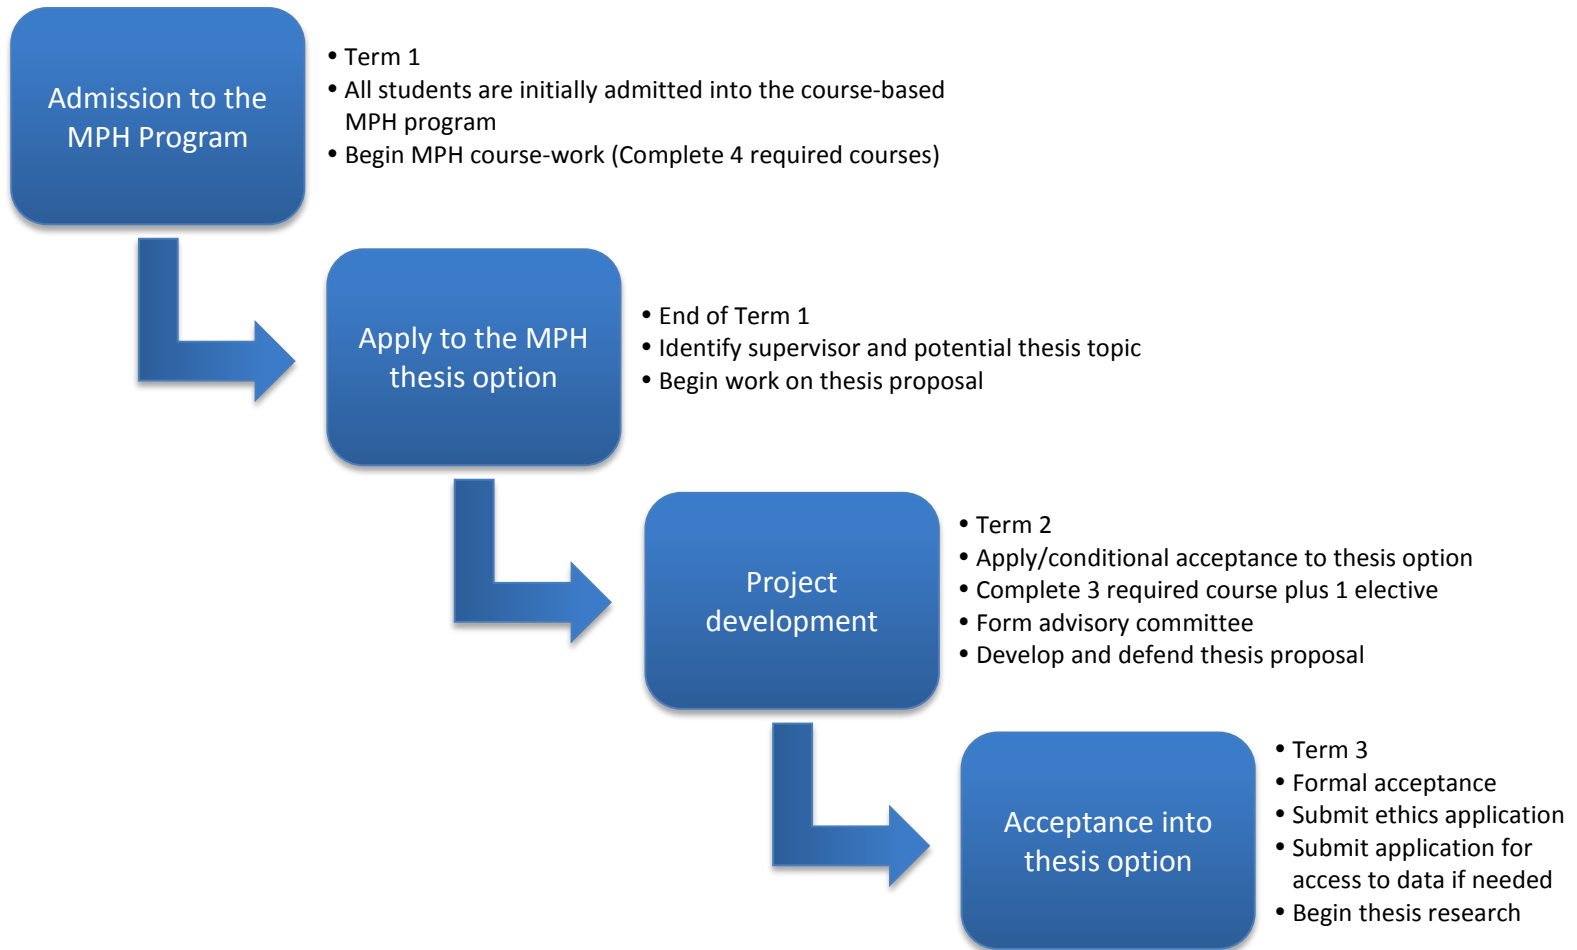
Admission to the MPH Program

• Term 1
• All students are initially admitted into the course-based MPH program
• Begin MPH course-work (Complete 4 required courses)

Apply to the MPH thesis option

• End of Term 1
• Identify supervisor and potential thesis topic
• Begin work on thesis proposal

Project development

• Term 2
• Apply/conditional acceptance to thesis option
• Complete 3 required course plus 1 elective
• Form advisory committee
• Develop and defend thesis proposal

Acceptance into thesis option

• Term 3
• Formal acceptance
• Submit ethics application
• Submit application for access to data if needed
• Begin thesis research